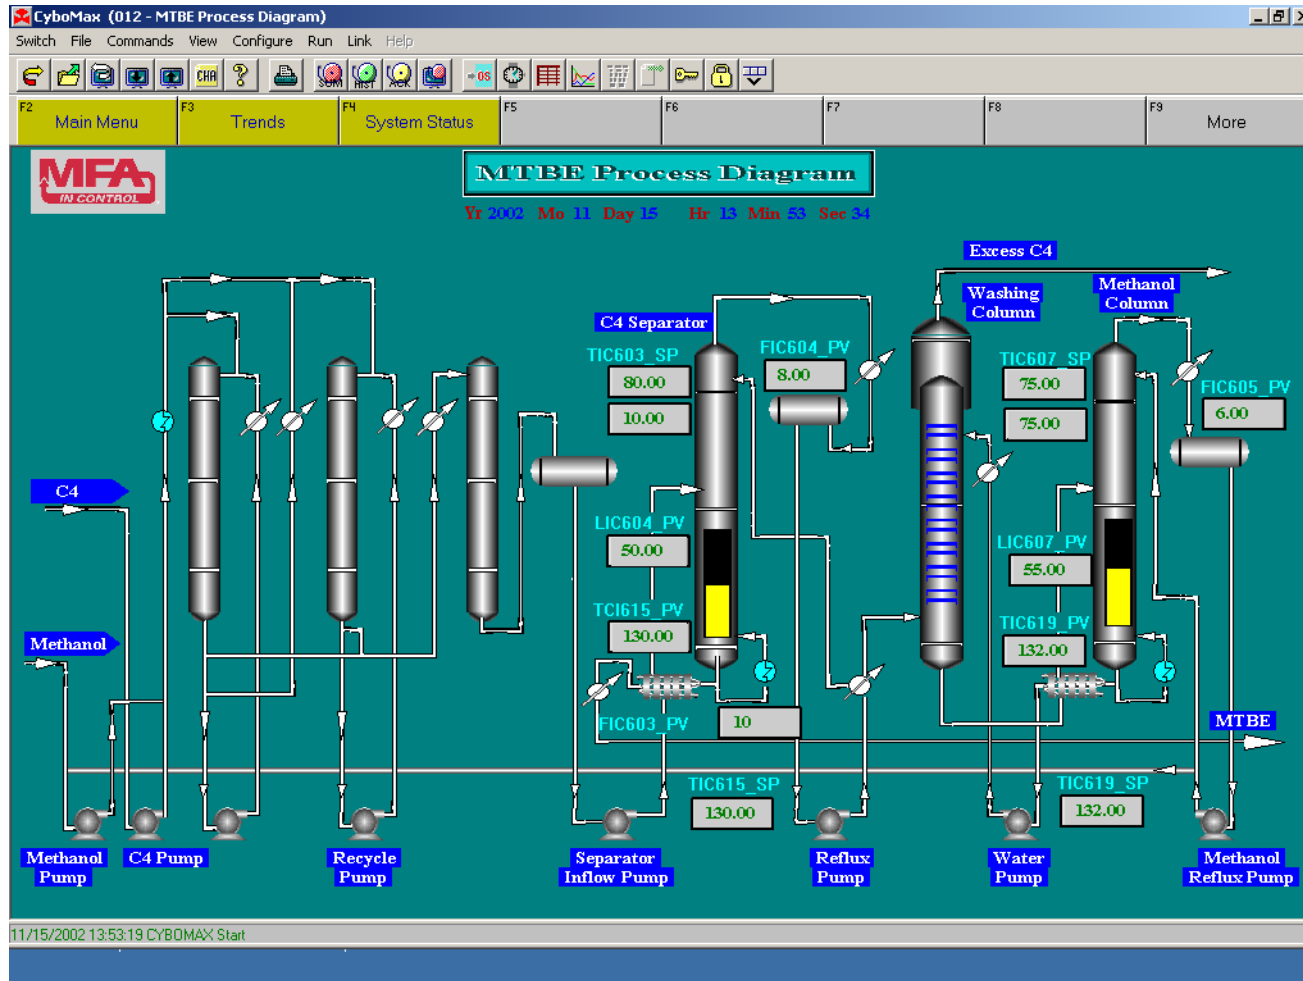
CyboMax (012 - MTBE Process Diagram)

Switch File Commands View Configure Run Link Help

SUM HIST ACK CHA

F2 Main Menu
F3 Trends
F4 System Status
F5
F6
F7
F8
F9 More

MFA IN CONTROL

MTBE Process Diagram

Yr 2002 Mo 11 Day 15 Hr 13 Min 53 Sec 34

Excess C4

Methanol Column

Washing Column

C4 Separator

TIC603_SP
80.00
10.00

FIC604_PV
8.00

TIC607_SP
75.00
75.00

FIC605_PV
6.00

C4

LIC604_PV
50.00

LIC607_PV
55.00

TIC615_PV
130.00

TIC619_PV
132.00

Methanol

FIC603_PV
10

MTBE

TIC615_SP
130.00

TIC619_SP
132.00

Methanol Pump

C4 Pump

Recycle Pump

Separator Inflow Pump

Reflux Pump

Water Pump

Methanol Reflux Pump

11/15/2002 13:53:19 CYBOMAX Start